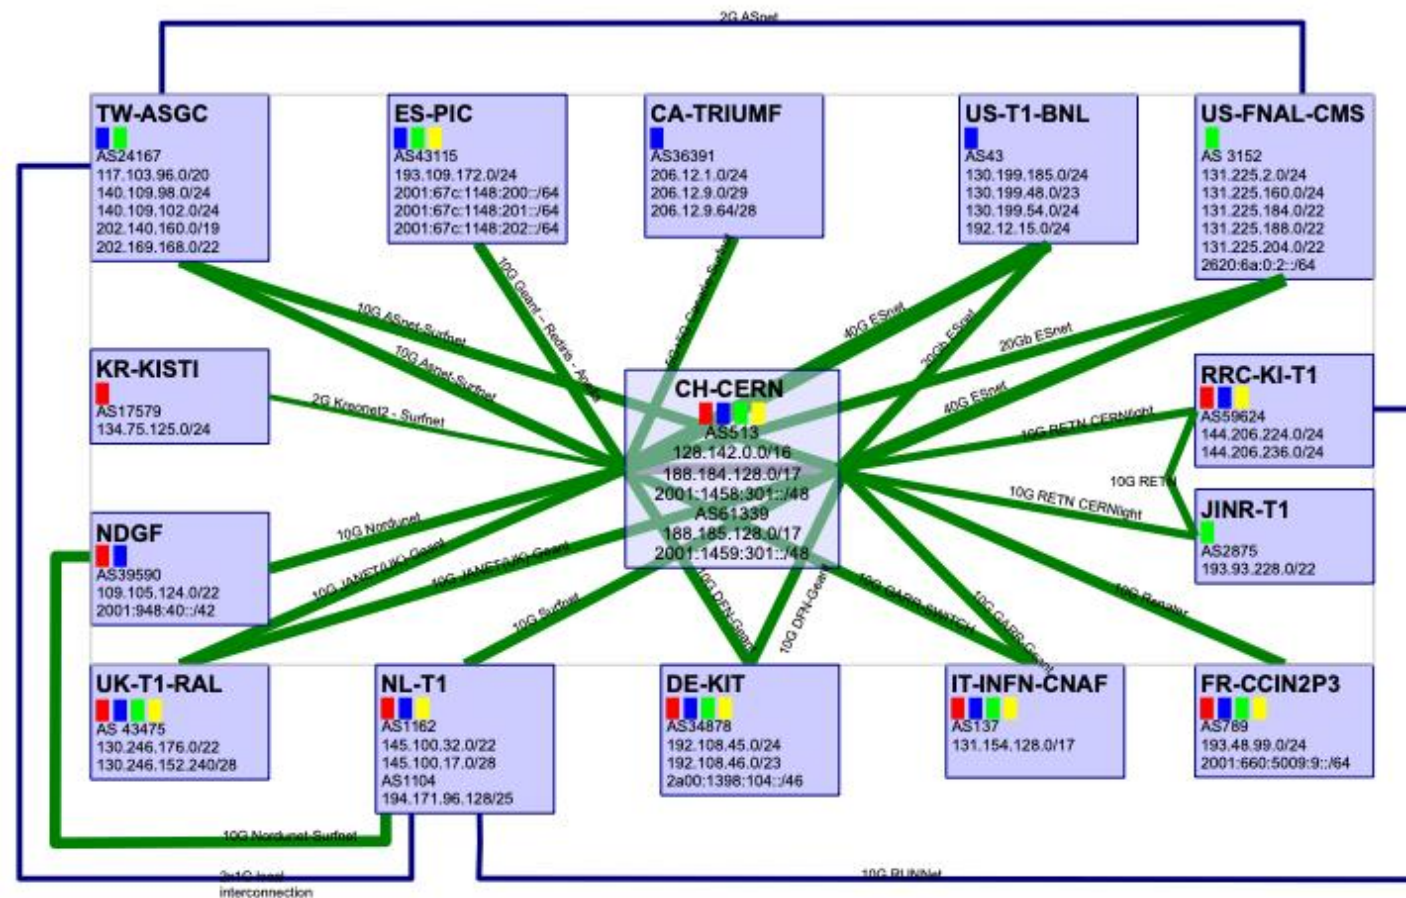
2G ASnet

TW-ASGC
AS24167
117.103.96.0/20
140.109.98.0/24
140.109.102.0/24
202.140.160.0/19
202.169.168.0/22

ES-PIC
AS43115
193.109.172.0/24
2001:67c:1148:200::/64
2001:67c:1148:201::/64
2001:67c:1148:202::/64

CA-TRIUMF
AS36391
206.12.1.0/24
206.12.9.0/29
206.12.9.64/28

US-T1-BNL
AS43
130.199.185.0/24
130.199.48.0/23
130.199.54.0/24
192.12.15.0/24

US-FNAL-CMS
AS 3152
131.225.2.0/24
131.225.160.0/24
131.225.184.0/22
131.225.188.0/22
131.225.204.0/22
2620:6a:0:2::/64

10G ASnet-Surfnet
10G ASnet-Surfnet
10G Geant - Rediris - Anella
5G+5G Canarie-Surfnet
40G ESnet
30Gb ESnet
20Gb ESnet
40G ESnet

KR-KISTI
AS17579
134.75.125.0/24

2G Kreonet2 - Surfnet

CH-CERN
AS513
128.142.0.0/16
188.184.128.0/17
2001:1458:301::/48
AS61339
188.185.128.0/17
2001:1459:301::/48

RRC-KI-T1
AS59624
144.206.224.0/24
144.206.236.0/24

10G RETN CERNlight
10G RETN
10G RETN CERNlight

JINR-T1
AS2875
193.93.228.0/22

NDGF
AS39590
109.105.124.0/22
2001:948:40::/42

10G Nordunet
10G JANET/UK Geant
10G JANET/UK Geant
10G Surfnet
10G DFN-Geant
10G DFN-Geant
10G GARR-SWITCH
10G GARR-Geant
10G Renater

UK-T1-RAL
AS 43475
130.246.176.0/22
130.246.152.240/28

NL-T1
AS1162
145.100.32.0/22
145.100.17.0/28
AS1104
194.171.96.128/25

DE-KIT
AS34878
192.108.45.0/24
192.108.46.0/23
2a00:1398:104::/46

IT-INFN-CNAF
AS137
131.154.128.0/17

FR-CCIN2P3
AS789
193.48.99.0/24
2001:660:5009:9::/64

10G Nordunet-Surfnet
2x1G local interconnection
10G RUNNet